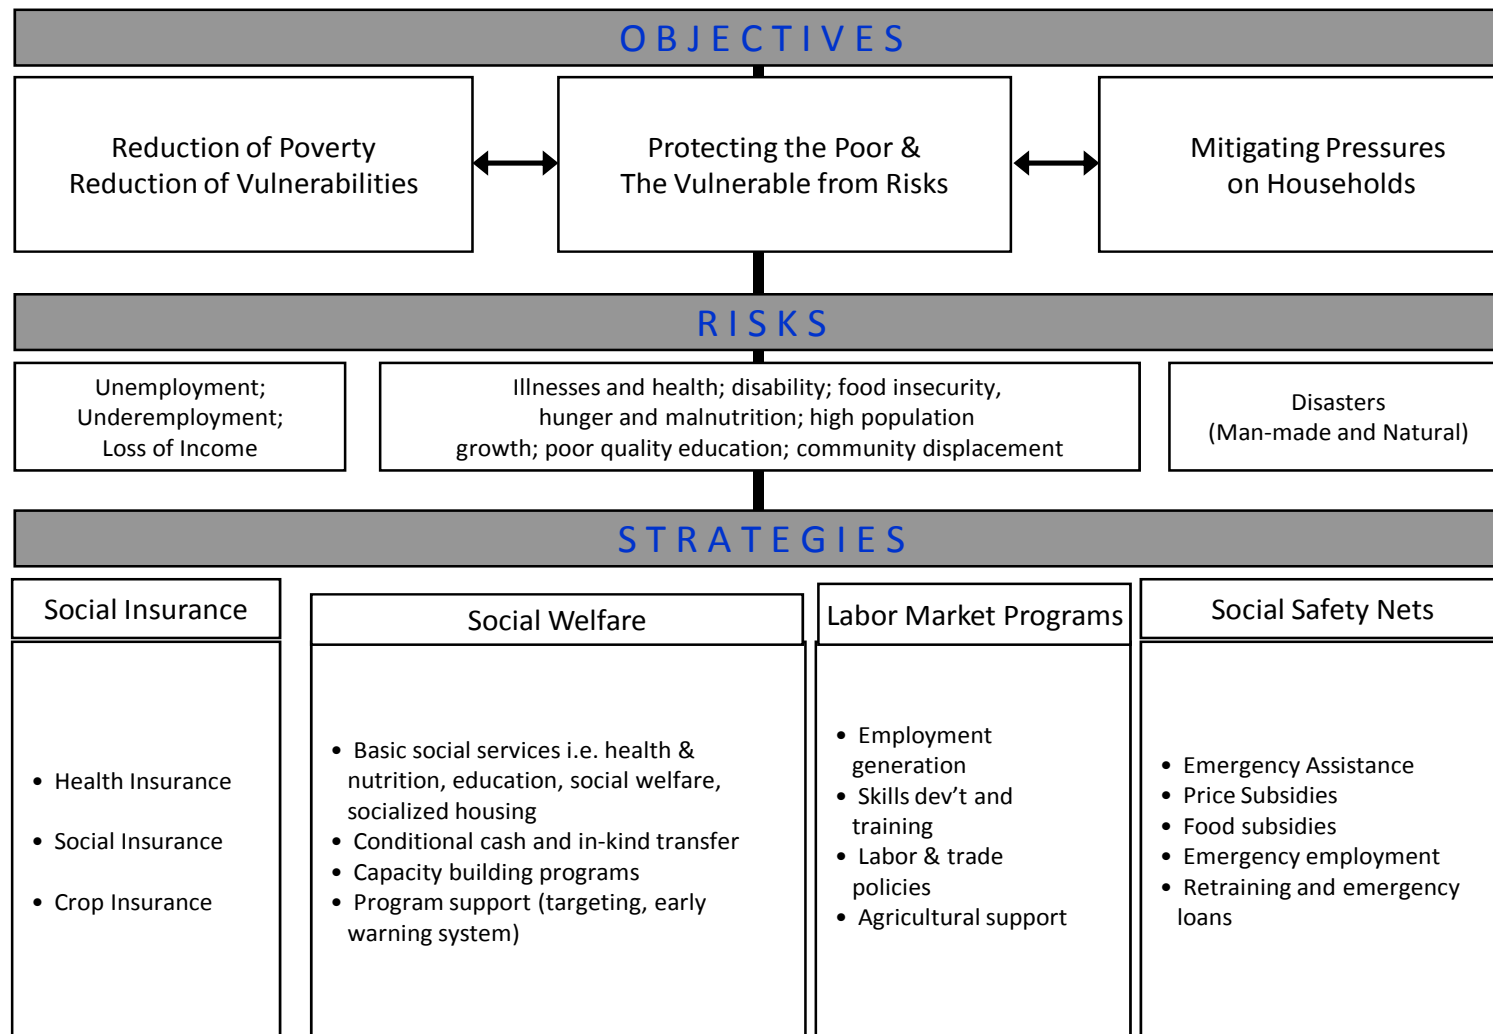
OBJECTIVES

Reduction of Poverty
Reduction of Vulnerabilities

Protecting the Poor &
The Vulnerable from Risks

Mitigating Pressures
on Households

RISKS

Unemployment;
Underemployment;
Loss of Income

Illnesses and health; disability; food insecurity, hunger and malnutrition; high population growth; poor quality education; community displacement

Disasters
(Man-made and Natural)

STRATEGIES

Social Insurance

- Health Insurance
- Social Insurance
- Crop Insurance

Social Welfare

- Basic social services i.e. health & nutrition, education, social welfare, socialized housing
- Conditional cash and in-kind transfer
- Capacity building programs
- Program support (targeting, early warning system)

Labor Market Programs

- Employment generation
- Skills dev't and training
- Labor & trade policies
- Agricultural support

Social Safety Nets

- Emergency Assistance
- Price Subsidies
- Food subsidies
- Emergency employment
- Retraining and emergency loans